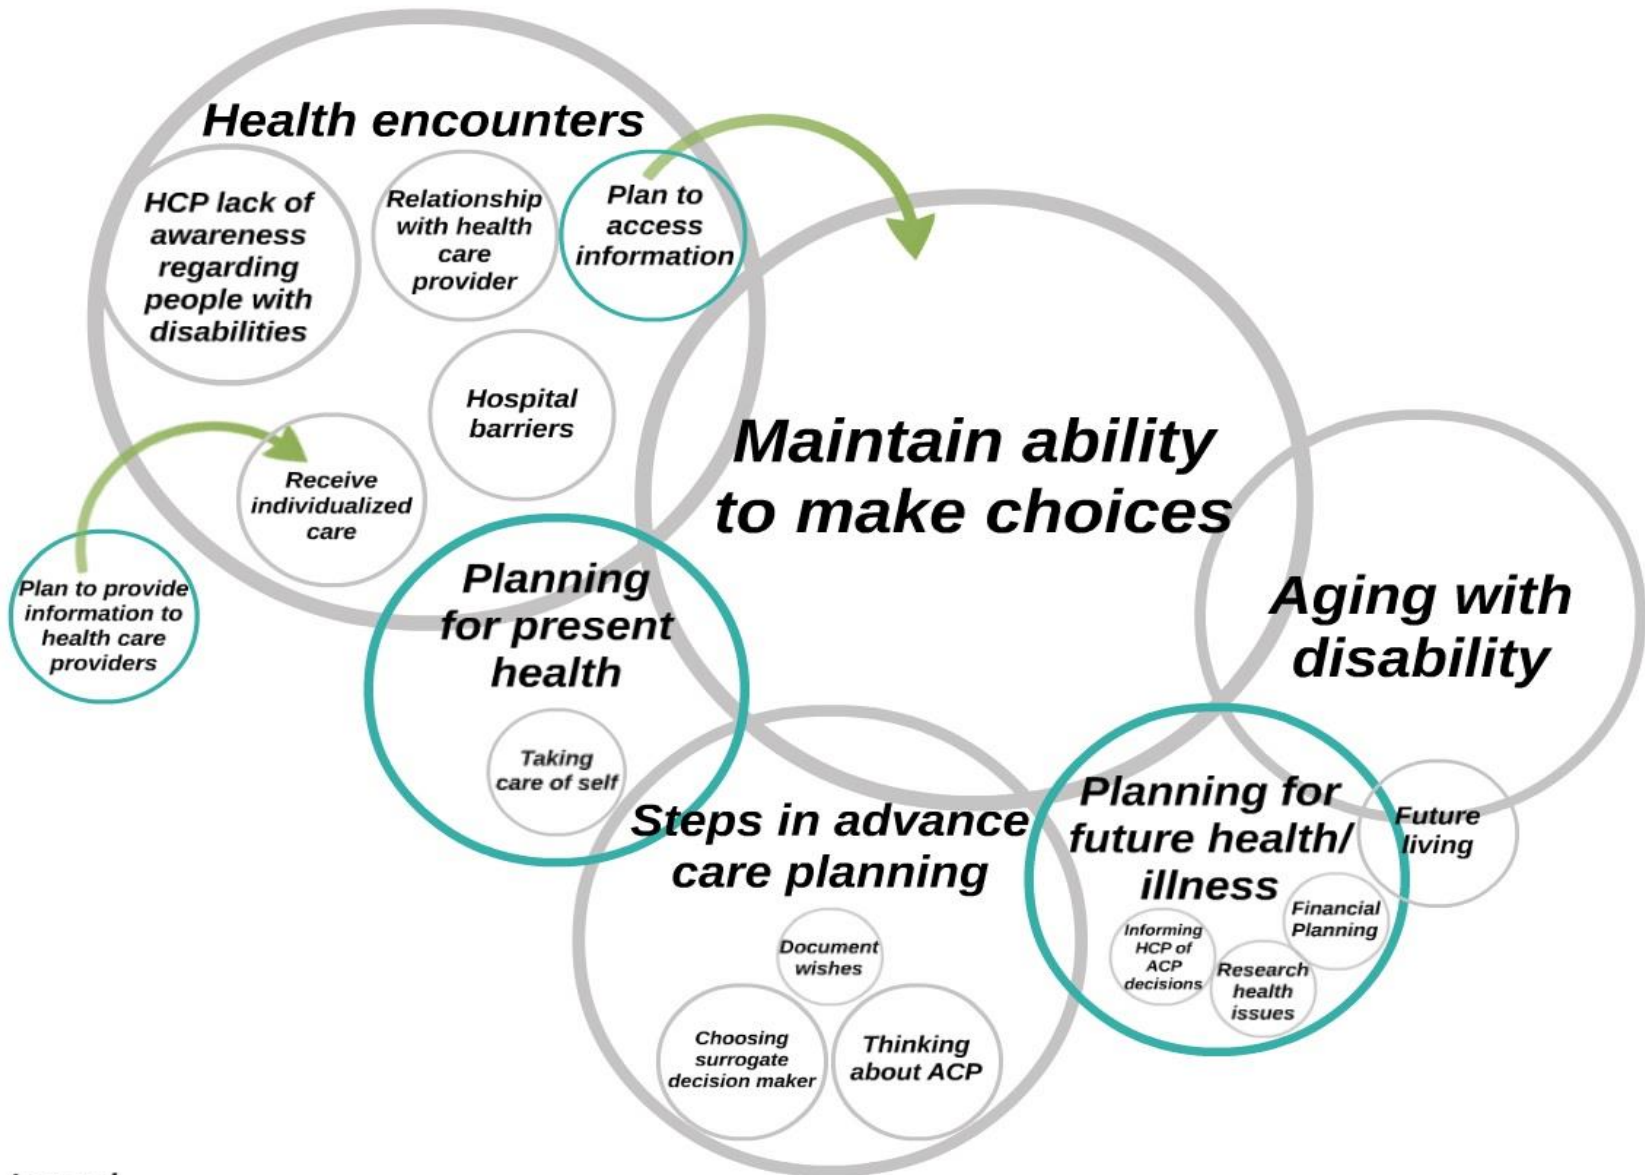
Health encounters

HCP lack of awareness regarding people with disabilities

Relationship with health care provider

Plan to access information

Hospital barriers

Receive individualized care

Plan to provide information to health care providers

Maintain ability to make choices

Aging with disability

Planning for present health

Taking care of self

Steps in advance care planning

Document wishes

Choosing surrogate decision maker

Thinking about ACP

Planning for future health/ illness

Future living

Financial Planning

Informing HCP of ACP decisions

Research health issues